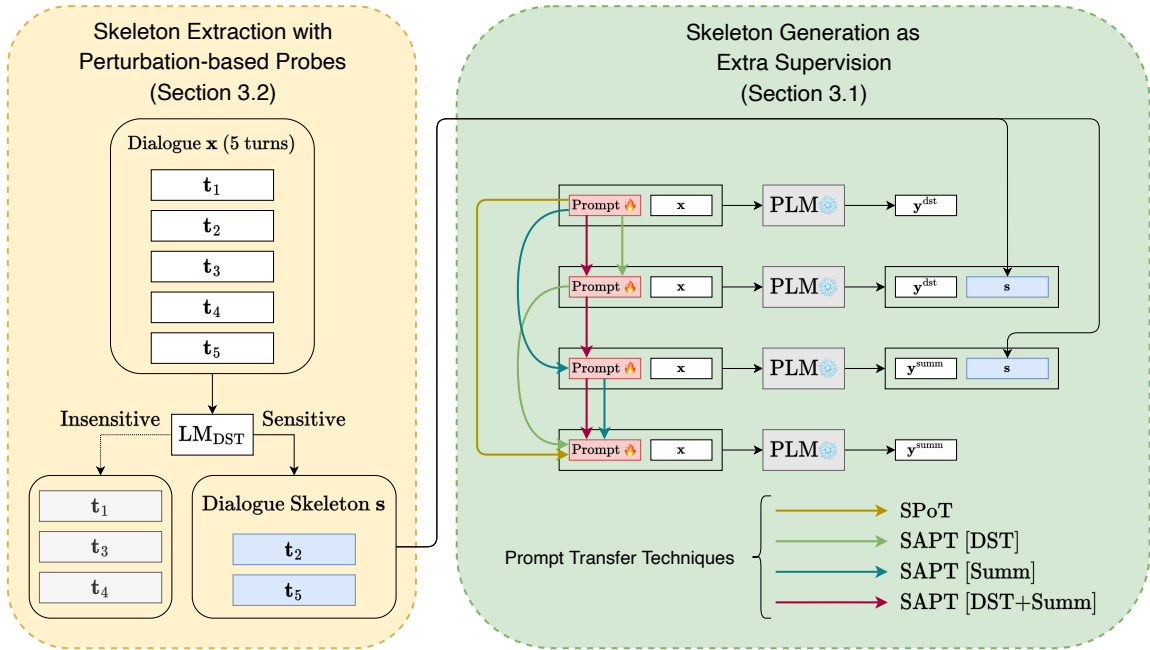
Skeleton Extraction with Perturbation-based Probes (Section 3.2)

Dialogue $\mathbf{x}$ (5 turns)

$\mathbf{t}_1$

$\mathbf{t}_2$

$\mathbf{t}_3$

$\mathbf{t}_4$

$\mathbf{t}_5$

Insensitive

$\mathrm{LM}_{\mathrm{DST}}$

Sensitive

$\mathbf{t}_1$

$\mathbf{t}_3$

$\mathbf{t}_4$

Dialogue Skeleton $\mathbf{s}$

$\mathbf{t}_2$

$\mathbf{t}_5$

Skeleton Generation as Extra Supervision (Section 3.1)

Prompt | $\mathbf{x}$ | PLM | $\mathbf{y}^{\mathrm{dst}}$

Prompt | $\mathbf{x}$ | PLM | $\mathbf{y}^{\mathrm{dst}}$ | $\mathbf{s}$

Prompt | $\mathbf{x}$ | PLM | $\mathbf{y}^{\mathrm{summ}}$ | $\mathbf{s}$

Prompt | $\mathbf{x}$ | PLM | $\mathbf{y}^{\mathrm{summ}}$

Prompt Transfer Techniques

SPoT

SAPT [DST]

SAPT [Summ]

SAPT [DST+Summ]